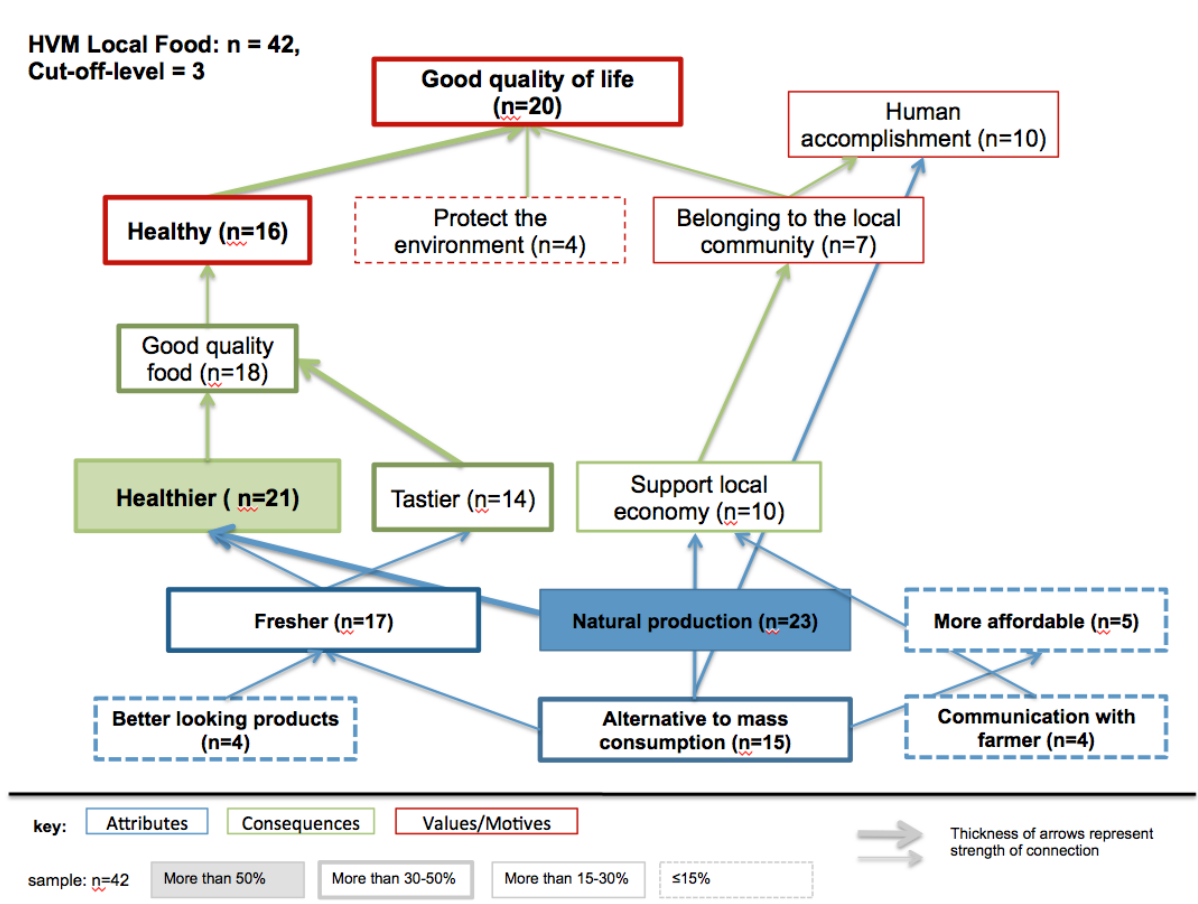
HVM Local Food: n = 42,
Cut-off-level = 3

Good quality of life (n=20)

Human accomplishment (n=10)

Healthy (n=16)

Protect the environment (n=4)

Belonging to the local community (n=7)

Good quality food (n=18)

Healthier ( n=21)

Tastier (n=14)

Support local economy (n=10)

Fresher (n=17)

Natural production (n=23)

More affordable (n=5)

Better looking products (n=4)

Alternative to mass consumption (n=15)

Communication with farmer (n=4)

key: Attributes Consequences Values/Motives

Thickness of arrows represent strength of connection

sample: n=42 More than 50% More than 30-50% More than 15-30% ≤15%